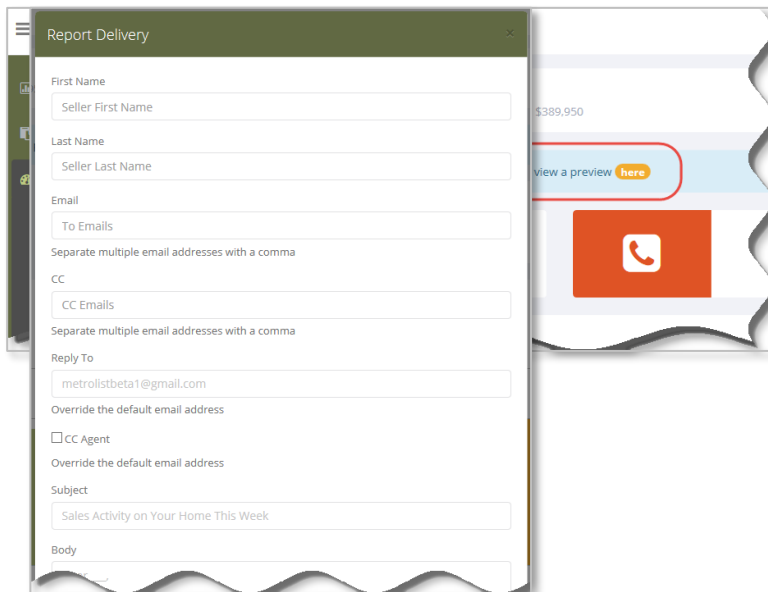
Report Delivery
×

First Name
Seller First Name

Last Name
Seller Last Name

Email
To Emails
Separate multiple email addresses with a comma

CC
CC Emails
Separate multiple email addresses with a comma

Reply To
metrolistbeta1@gmail.com
Override the default email address

CC Agent
Override the default email address

Subject
Sales Activity on Your Home This Week

Body

$389,950

view a preview here